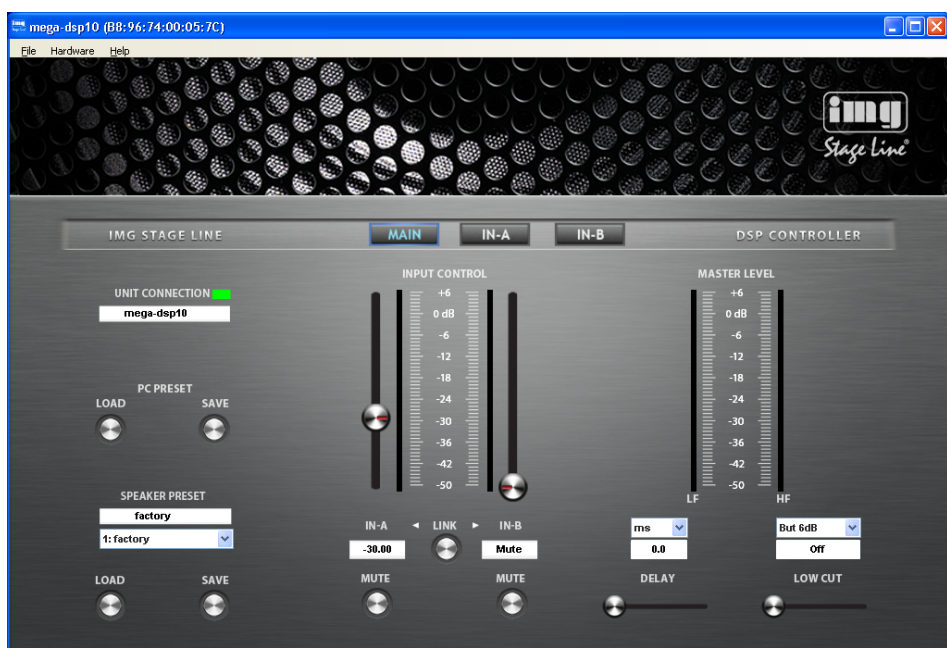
mega-dsp10 (B8:96:74:00:05:7C)

File Hardware Help

img Stage Line®

IMG STAGE LINE

MAIN IN-A IN-B

DSP CONTROLLER

UNIT CONNECTION

mega-dsp10

PC PRESET

LOAD SAVE

SPEAKER PRESET

factory

1: factory

LOAD SAVE

INPUT CONTROL

+6
0 dB
-6
-12
-18
-24
-30
-36
-42
-50

IN-A ◄ LINK ► IN-B

-30.00 Mute

MUTE MUTE

MASTER LEVEL

+6
0 dB
-6
-12
-18
-24
-30
-36
-42
-50

LF HF

ms

0.0

DELAY

But 6dB

Off

LOW CUT